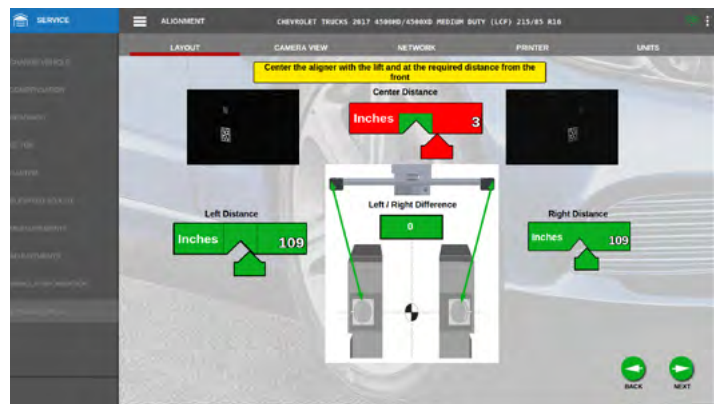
SERVICE

ALIGNMENT

CHEVROLET TRUCKS 2017 4500HD/4500XD MEDIUM DUTY (LCF) 215/85 R16

LAYOUT

CAMERA VIEW

NETWORK

PRINTER

UNITS

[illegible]

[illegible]

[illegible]

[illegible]

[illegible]

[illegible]

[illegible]

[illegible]

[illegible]

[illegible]

Center the aligner with the lift and at the required distance from the front

Center Distance

Inches

3

Left Distance

Inches

109

Left / Right Difference

0

Right Distance

Inches

109

BACK

NEXT